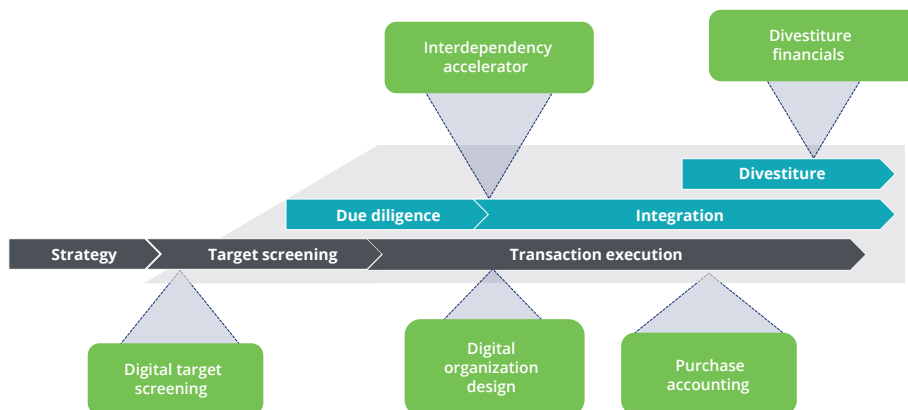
Interdependency accelerator

Divestiture financials

Divestiture

Due diligence

Integration

Strategy

Target screening

Transaction execution

Digital target screening

Digital organization design

Purchase accounting